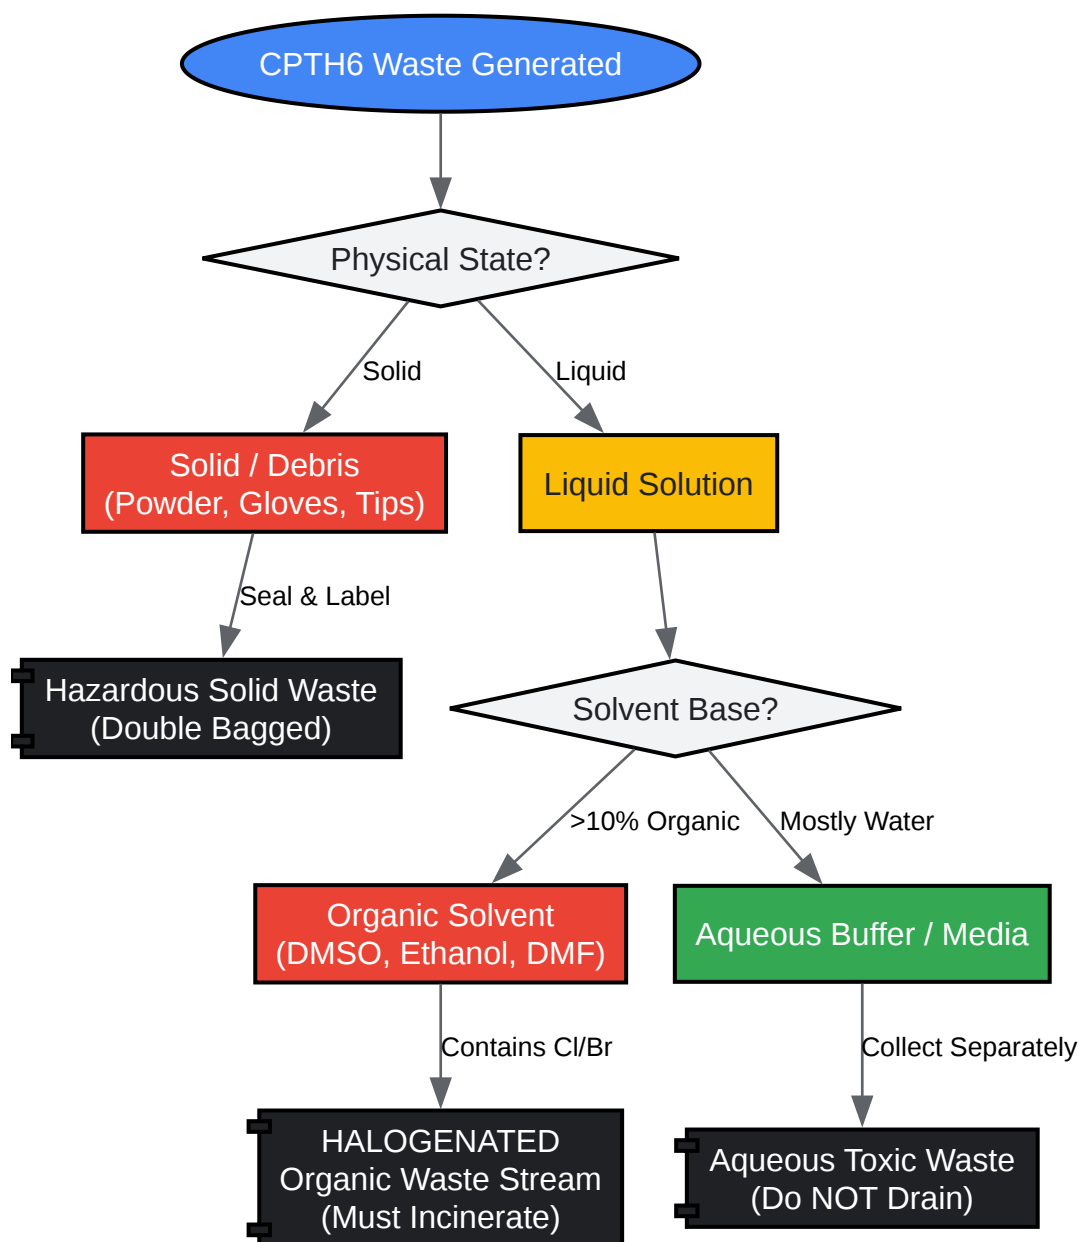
CPTH6 Waste Generated

Physical State?

Solid

Liquid

Solid / Debris
(Powder, Gloves, Tips)

Liquid Solution

Seal & Label

Hazardous Solid Waste
(Double Bagged)

Solvent Base?

>10% Organic

Mostly Water

Organic Solvent
(DMSO, Ethanol, DMF)

Aqueous Buffer / Media

Contains Cl/Br

Collect Separately

HALOGENATED
Organic Waste Stream
(Must Incinerate)

Aqueous Toxic Waste
(Do NOT Drain)